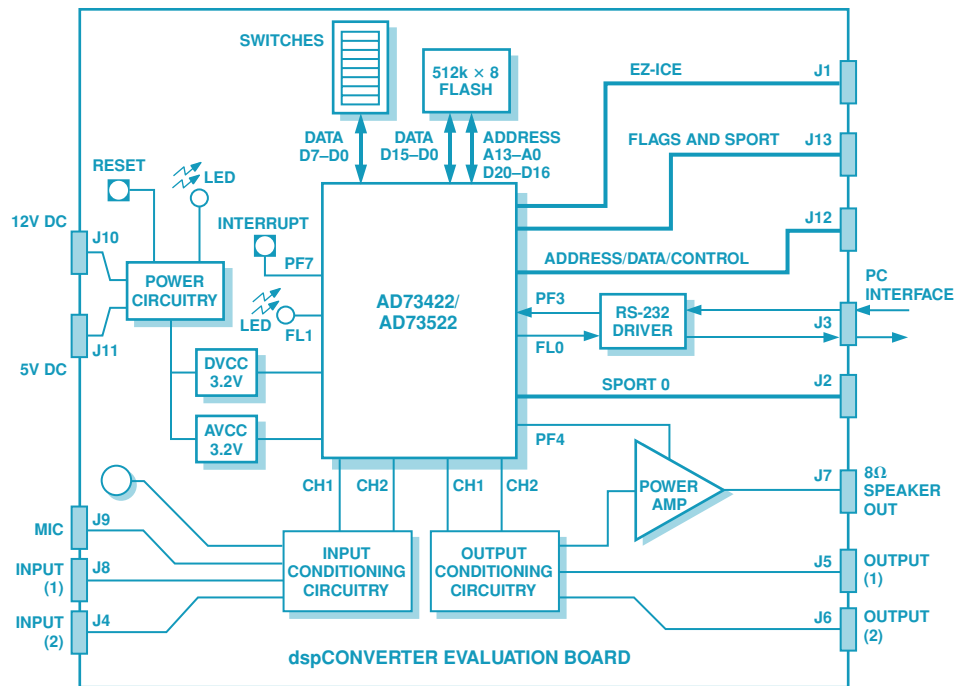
SWITCHES

512k × 8
FLASH

EZ-ICE

J1

DATA
D7–D0

DATA
D15–D0

ADDRESS
A13–A0
D20–D16

FLAGS AND SPORT

J13

RESET

LED

12V DC

J10

INTERRUPT

J12

PF7

ADDRESS/DATA/CONTROL

POWER
CIRCUITRY

PC
INTERFACE

AD73422/
AD73522

PF3

RS-232
DRIVER

LED

FL1

J11

J3

FL0

5V DC

DVCC
3.2V

SPORT 0

J2

AVCC
3.2V

PF4

POWER
AMP

J7

$8\Omega$
SPEAKER
OUT

CH1

CH2

CH1

CH2

MIC

J9

INPUT
CONDITIONING
CIRCUITRY

OUTPUT
CONDITIONING
CIRCUITRY

J5

OUTPUT
(1)

INPUT
(1)

J8

INPUT
(2)

J4

J6

OUTPUT
(2)

dspCONVERTER EVALUATION BOARD